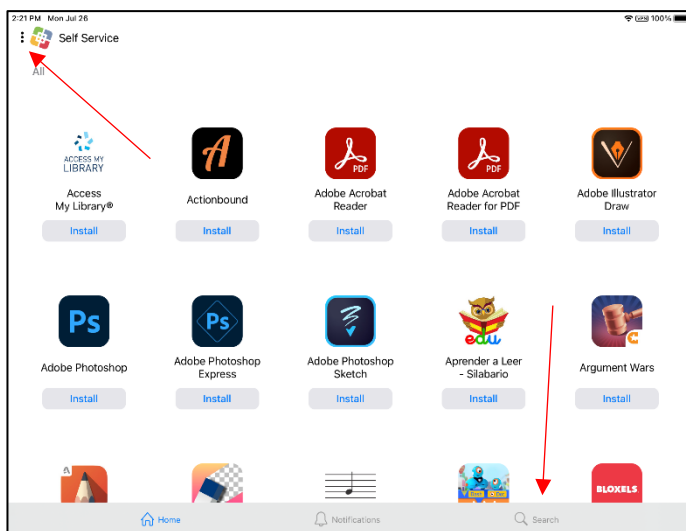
2:21 PM Mon Jul 26

100%

Self Service

All

ACCESS MY LIBRARY

Access My Library®

Install

Actionbound

Install

PDF

Adobe Acrobat Reader

Install

PDF

Adobe Acrobat Reader for PDF

Install

Adobe Illustrator Draw

Install

Ps

Adobe Photoshop

Install

Ps

Adobe Photoshop Express

Install

Adobe Photoshop Sketch

Install

edu

Aprender a Leer - Silabario

Install

Argument Wars

Install

BLOXELS

Home

Notifications

Search